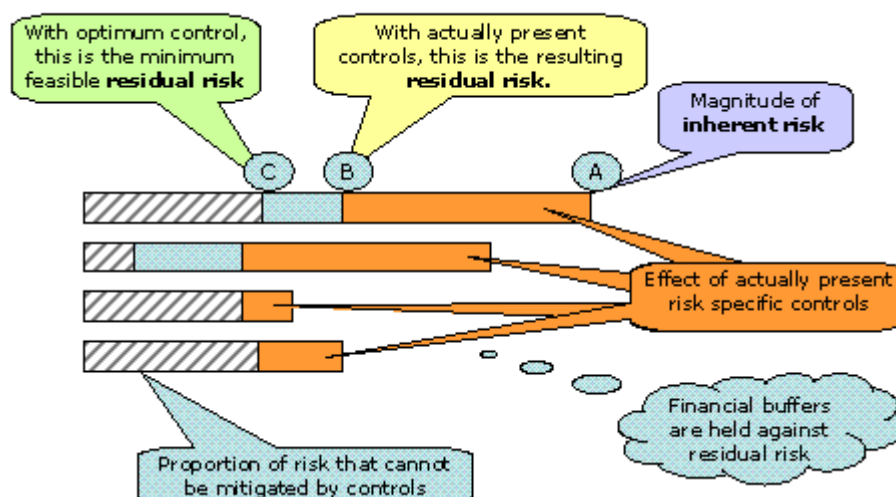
With optimum control, this is the minimum feasible **residual risk**

With actually present controls, this is the resulting **residual risk.**

Magnitude of **inherent risk**

C

B

A

Effect of actually present risk specific controls

Financial buffers are held against residual risk

Proportion of risk that cannot be mitigated by controls